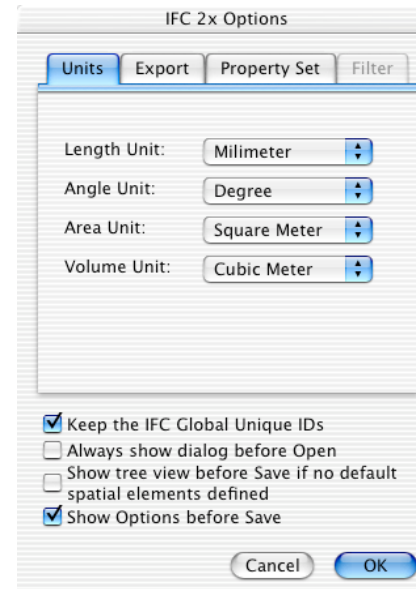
IFC 2x Options

Units | Export | Property Set | Filter

Length Unit: Milimeter

Angle Unit: Degree

Area Unit: Square Meter

Volume Unit: Cubic Meter

☑ Keep the IFC Global Unique IDs
☐ Always show dialog before Open
☐ Show tree view before Save if no default spatial elements defined
☑ Show Options before Save

Cancel | OK